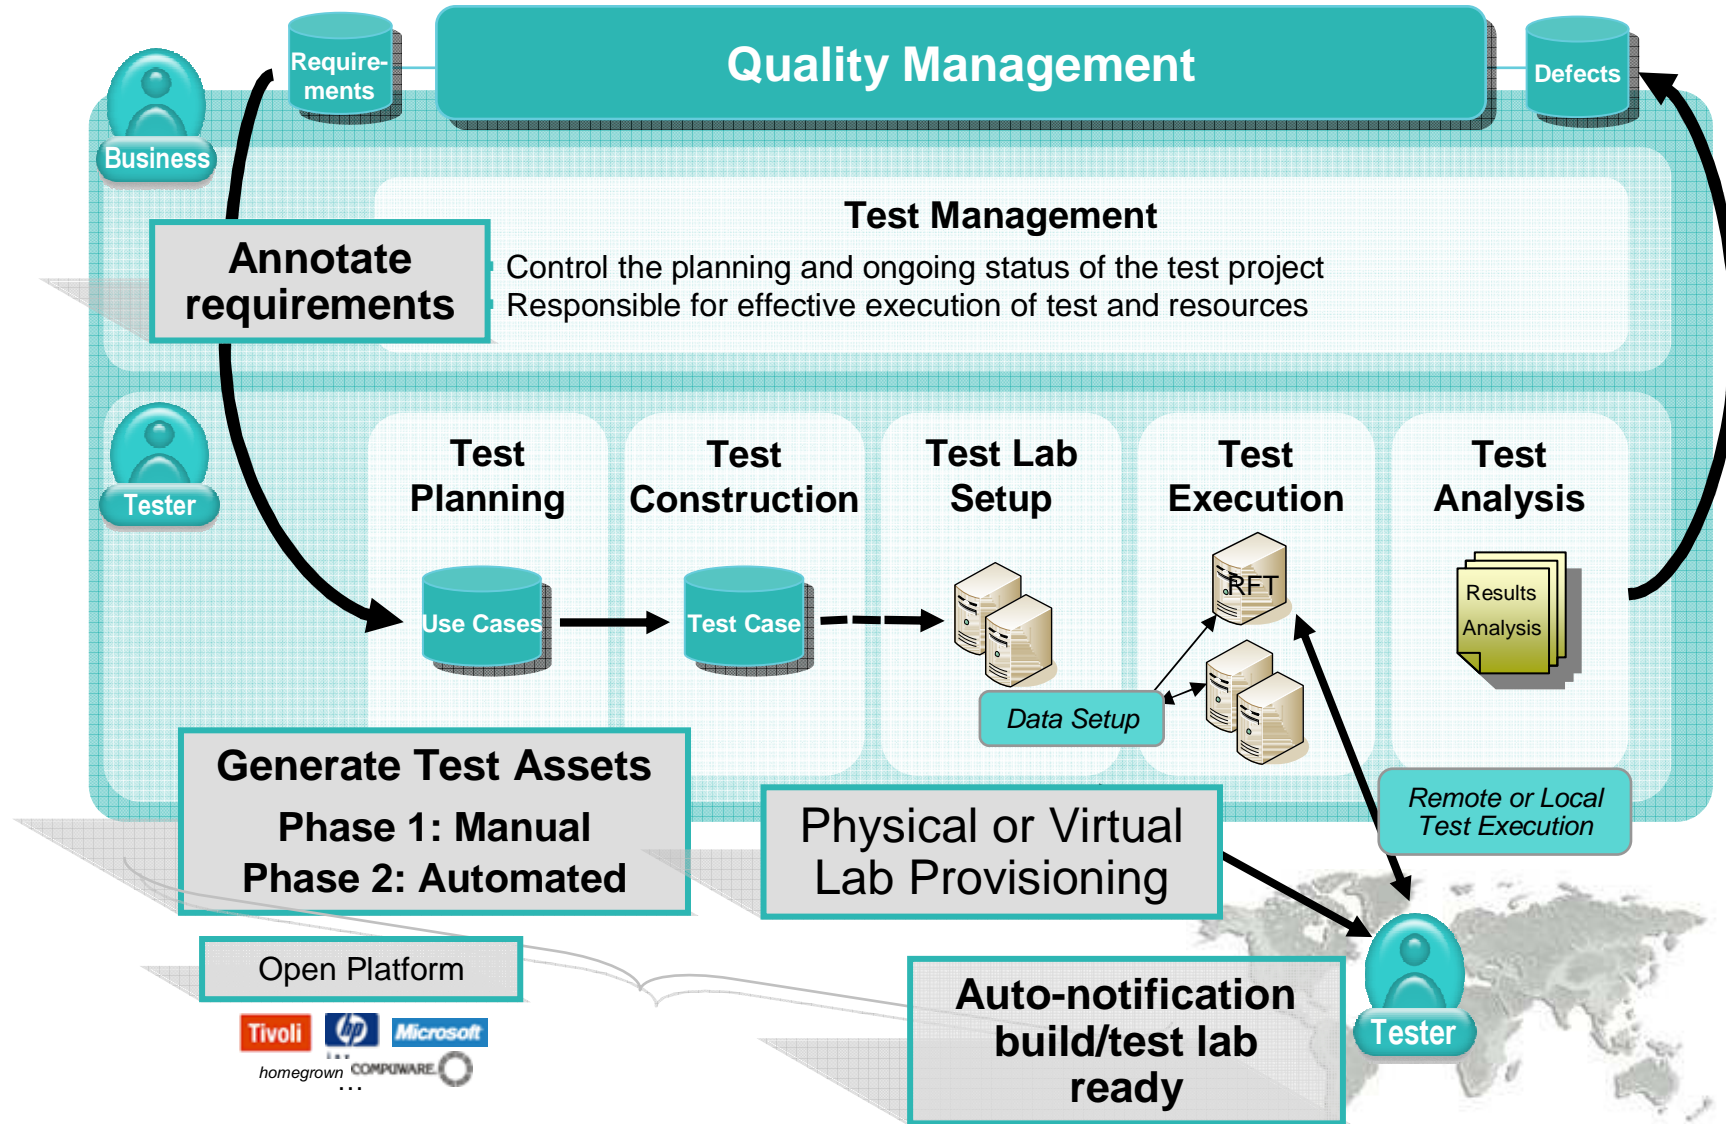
Quality Management

Requirements

Defects

Business

Annotate requirements

Test Management

Control the planning and ongoing status of the test project

Responsible for effective execution of test and resources

Tester

Test Planning

Test Construction

Test Lab Setup

Test Execution

Test Analysis

Use Cases

Test Case

RFT

Results Analysis

Data Setup

Remote or Local Test Execution

Generate Test Assets

Phase 1: Manual

Phase 2: Automated

Physical or Virtual Lab Provisioning

Open Platform

Tivoli

hp

Microsoft

homegrown

COMPUWARE

...

Auto-notification build/test lab ready

Tester